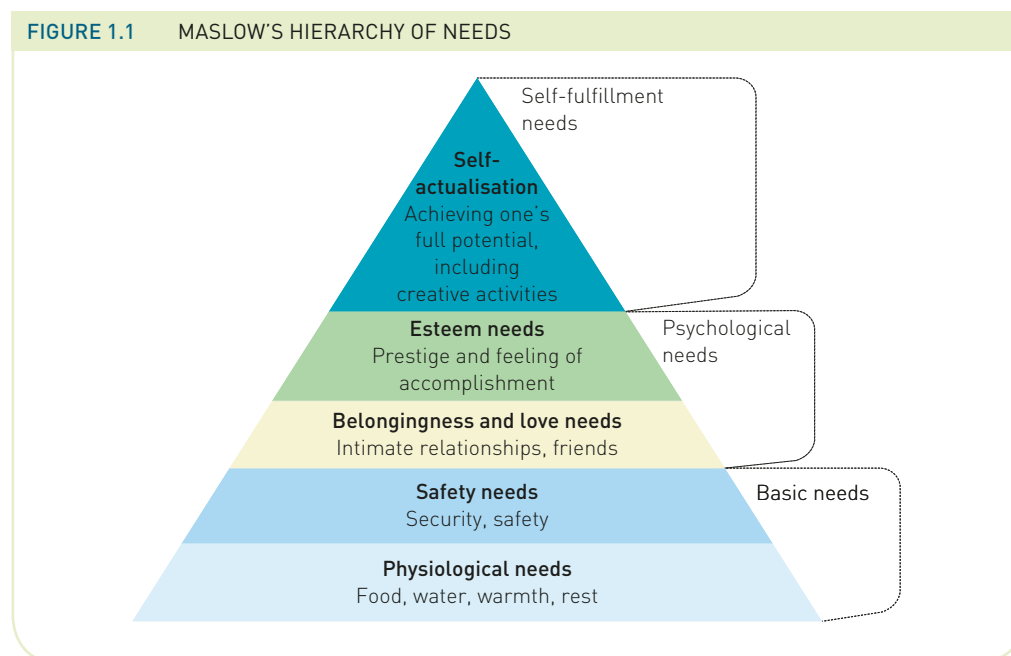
FIGURE 1.1 MASLOW'S HIERARCHY OF NEEDS

Self-fulfillment needs

Self-actualisation
Achieving one's full potential, including creative activities

Esteem needs
Prestige and feeling of accomplishment

Psychological needs

Belongingness and love needs
Intimate relationships, friends

Safety needs
Security, safety

Basic needs

Physiological needs
Food, water, warmth, rest